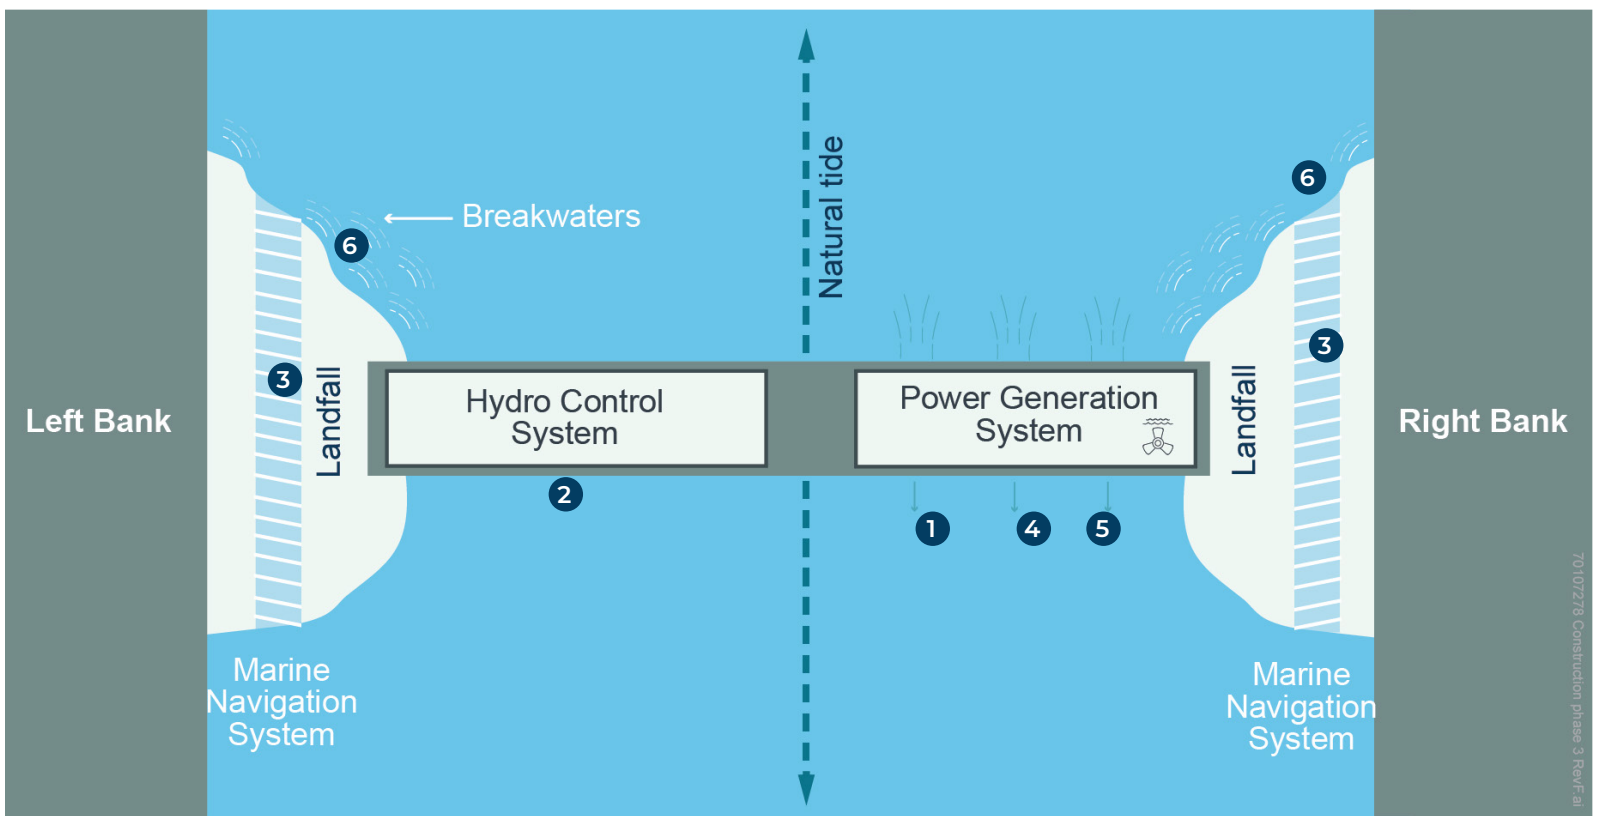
Natural tide

Breakwaters

6

6

3

3

Left Bank

Landfall

Hydro Control System

Power Generation System

Landfall

Right Bank

2

1

4

5

Marine Navigation System

Marine Navigation System

70107278 Construction phase 3 RevF.ai